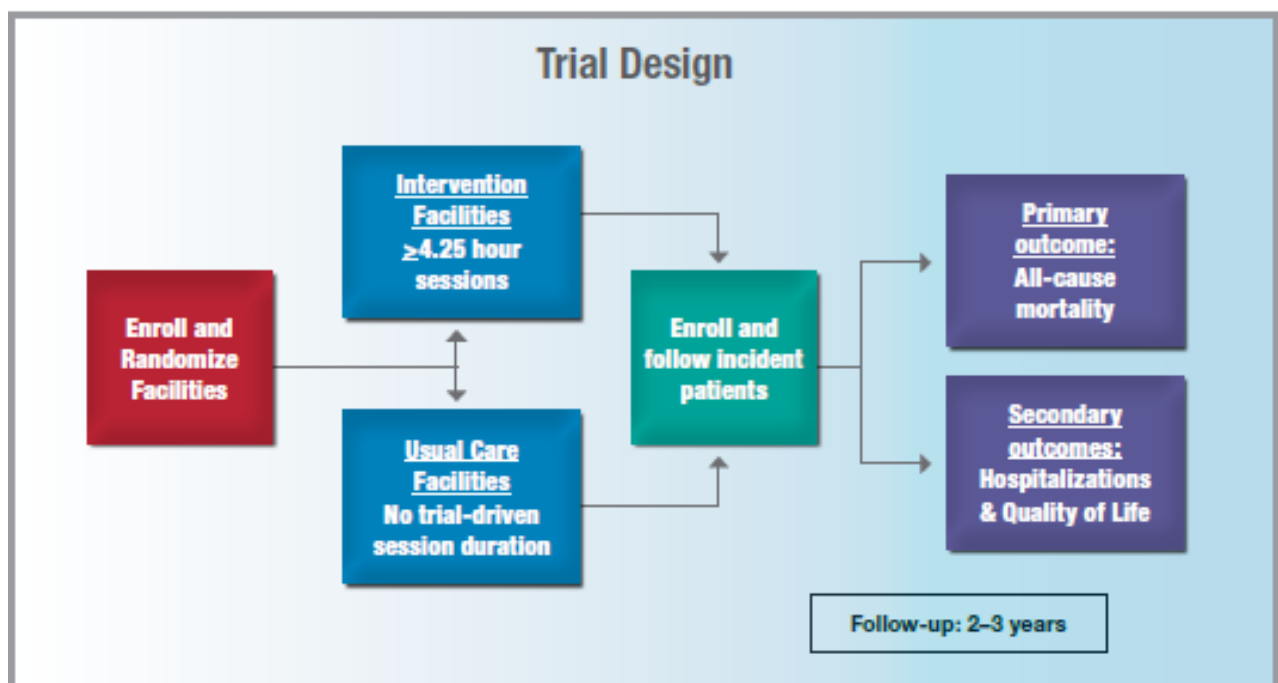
Trial Design

Enroll and Randomize Facilities

Intervention Facilities
$\geq$4.25 hour sessions

Usual Care Facilities
No trial-driven session duration

Enroll and follow incident patients

Primary outcome:
All-cause mortality

Secondary outcomes:
Hospitalizations & Quality of Life

Follow-up: 2–3 years